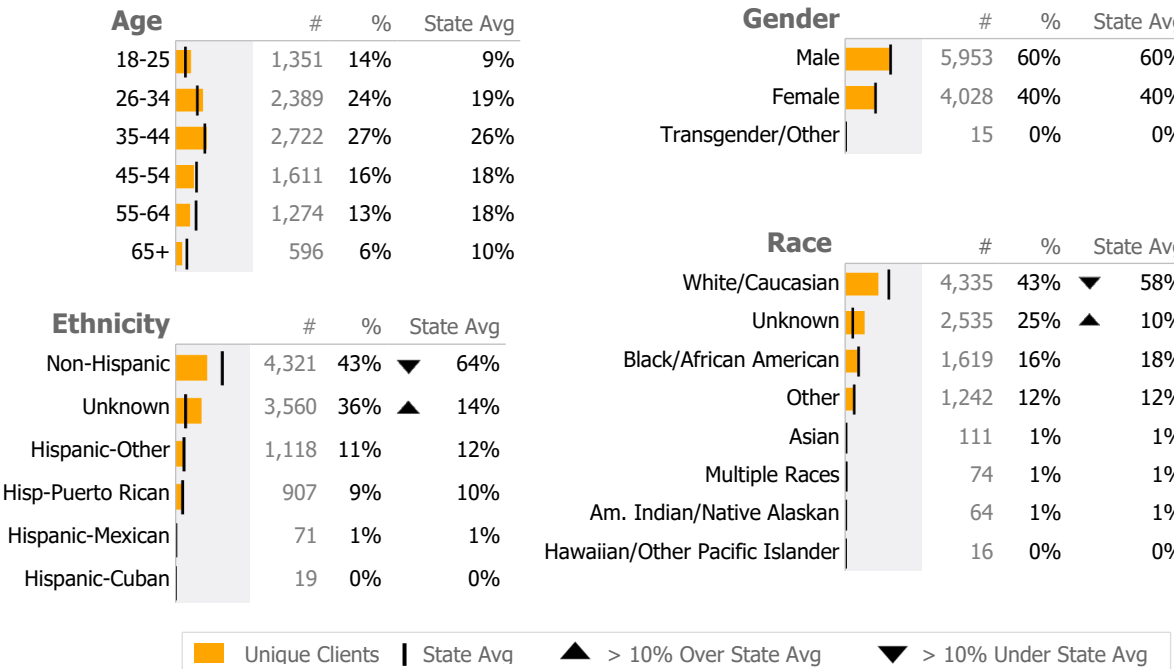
| Age | # | % | State Avg |
|---|---|---|---|
| 18-25 | 1,351 | 14% | 9% |
| 26-34 | 2,389 | 24% | 19% |
| 35-44 | 2,722 | 27% | 26% |
| 45-54 | 1,611 | 16% | 18% |
| 55-64 | 1,274 | 13% | 18% |
| 65+ | 596 | 6% | 10% |

| Ethnicity | # | % | | State Avg |
|---|---|---|---|---|
| Non-Hispanic | 4,321 | 43% | ▼ | 64% |
| Unknown | 3,560 | 36% | ▲ | 14% |
| Hispanic-Other | 1,118 | 11% | | 12% |
| Hisp-Puerto Rican | 907 | 9% | | 10% |
| Hispanic-Mexican | 71 | 1% | | 1% |
| Hispanic-Cuban | 19 | 0% | | 0% |

| Gender | # | % | State Avg |
|---|---|---|---|
| Male | 5,953 | 60% | 60% |
| Female | 4,028 | 40% | 40% |
| Transgender/Other | 15 | 0% | 0% |

| Race | # | % | | State Avg |
|---|---|---|---|---|
| White/Caucasian | 4,335 | 43% | ▼ | 58% |
| Unknown | 2,535 | 25% | ▲ | 10% |
| Black/African American | 1,619 | 16% | | 18% |
| Other | 1,242 | 12% | | 12% |
| Asian | 111 | 1% | | 1% |
| Multiple Races | 74 | 1% | | 1% |
| Am. Indian/Native Alaskan | 64 | 1% | | 1% |
| Hawaiian/Other Pacific Islander | 16 | 0% | | 0% |

Unique Clients | State Avg ▲ > 10% Over State Avg ▼ > 10% Under State Avg